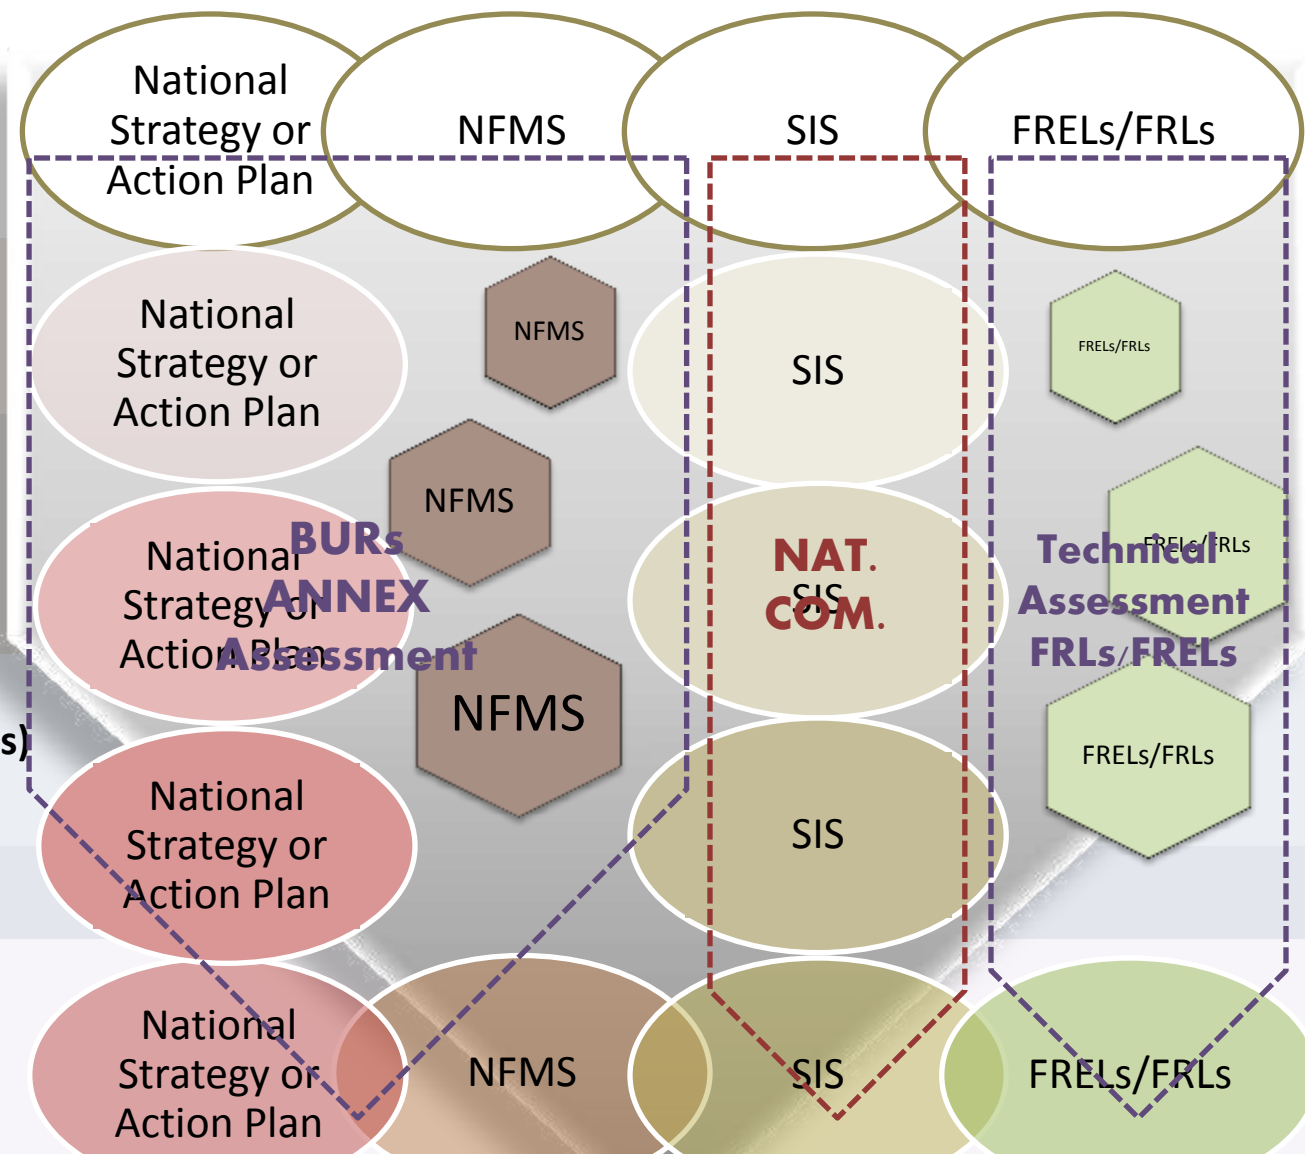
National Strategy or Action Plan

NFMS

SIS

FRELs/FRLs

National Strategy or Action Plan

NFMS

SIS

FRELs/FRLs

National Strategy or Action Plan

NFMS

BURs ANNEX Assessment

NAT. COM.

SIS

Technical Assessment FRLs/FRELs

FRELs/FRLs

NFMS

s)

National Strategy or Action Plan

SIS

FRELs/FRLs

National Strategy or Action Plan

NFMS

SIS

FRELs/FRLs